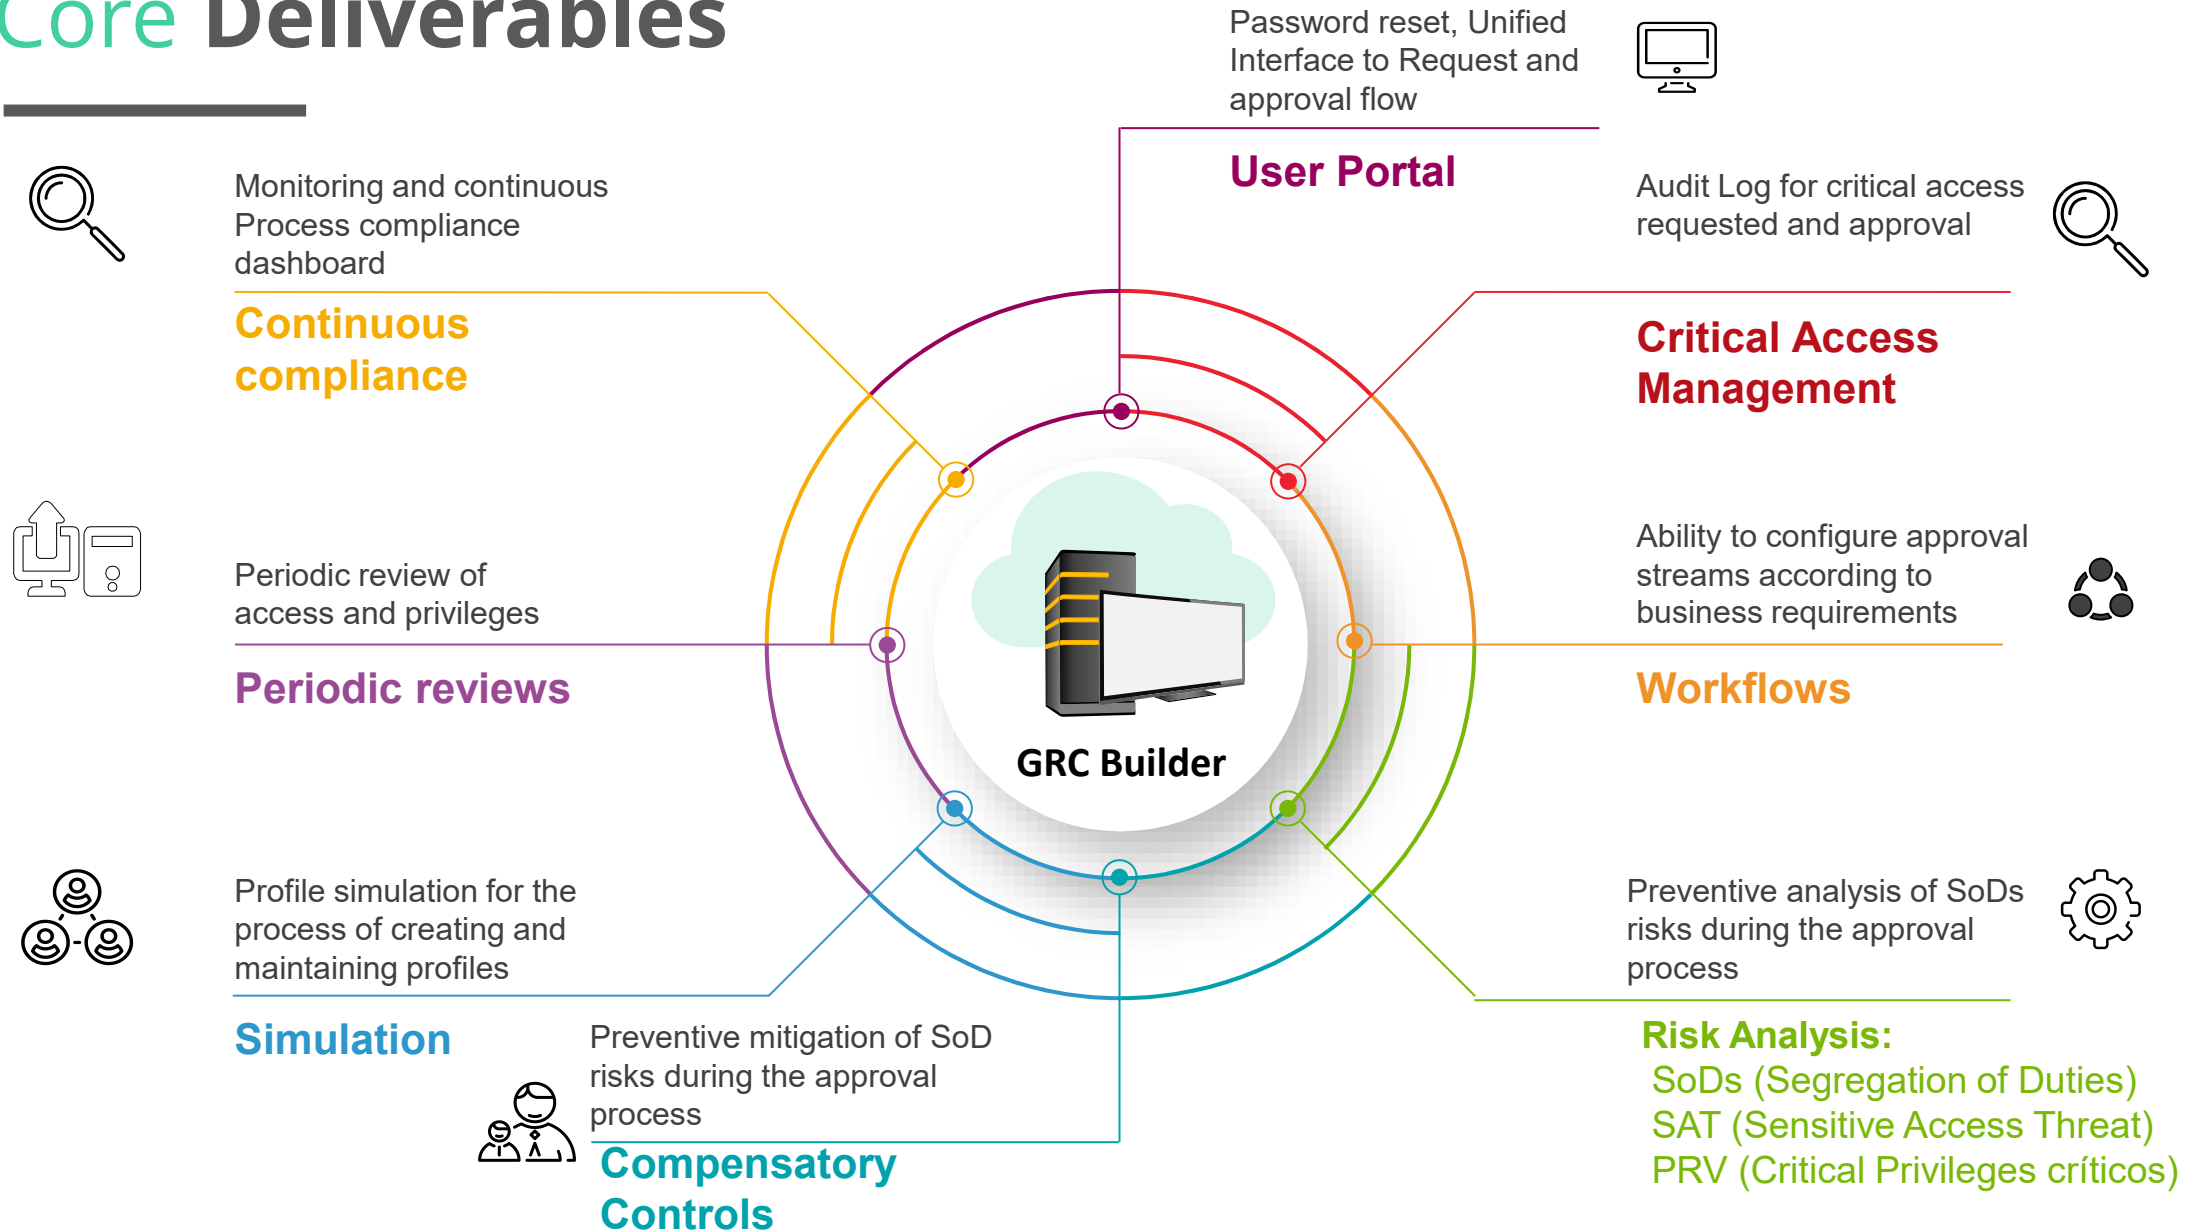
Core Deliverables

Password reset, Unified Interface to Request and approval flow

User Portal

Monitoring and continuous Process compliance dashboard

Continuous compliance

Audit Log for critical access requested and approval

Critical Access Management

Periodic review of access and privileges

Periodic reviews

Ability to configure approval streams according to business requirements

Workflows

GRC Builder

Profile simulation for the process of creating and maintaining profiles

Simulation

Preventive analysis of SoDs risks during the approval process

Risk Analysis:
SoDs (Segregation of Duties)
SAT (Sensitive Access Threat)
PRV (Critical Privileges críticos)

Preventive mitigation of SoD risks during the approval process

Compensatory Controls